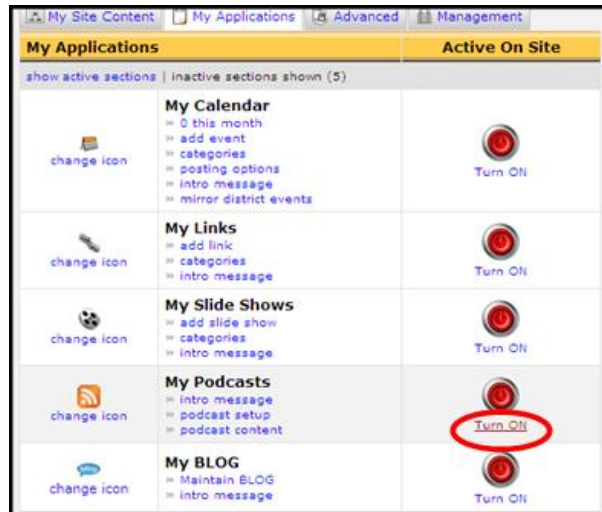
My Site Content | My Applications | Advanced | Management

| My Applications | | Active On Site |
|---|---|---|
| show active sections \| inactive sections shown (5) | | |
| change icon | **My Calendar**<br>» 0 this month<br>» add event<br>» categories<br>» posting options<br>» intro message<br>» mirror district events | Turn ON |
| change icon | **My Links**<br>» add link<br>» categories<br>» intro message | Turn ON |
| change icon | **My Slide Shows**<br>» add slide show<br>» categories<br>» intro message | Turn ON |
| change icon | **My Podcasts**<br>» intro message<br>» podcast setup<br>» podcast content | Turn ON |
| change icon | **My BLOG**<br>» Maintain BLOG<br>» intro message | Turn ON |